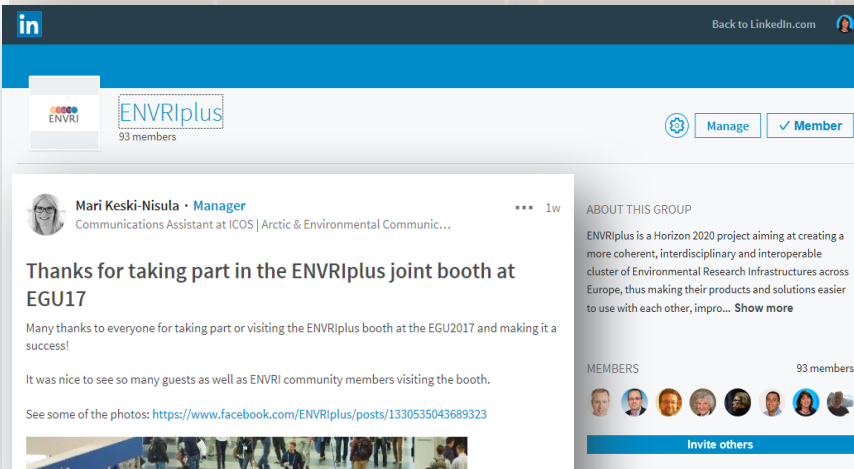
in

Back to LinkedIn.com

ENVRI

ENVRIplus
93 members

Manage
✓ Member

Mari Keski-Nisula · Manager
Communications Assistant at ICOS | Arctic & Environmental Communic...

1w

Thanks for taking part in the ENVRIplus joint booth at EGU17

Many thanks to everyone for taking part or visiting the ENVRIplus booth at the EGU2017 and making it a success!

It was nice to see so many guests as well as ENVRI community members visiting the booth.

See some of the photos: https://www.facebook.com/ENVRIplus/posts/1330535043689323

ABOUT THIS GROUP

ENVRIplus is a Horizon 2020 project aiming at creating a more coherent, interdisciplinary and interoperable cluster of Environmental Research Infrastructures across Europe, thus making their products and solutions easier to use with each other, impro... Show more

MEMBERS
93 members

Invite others